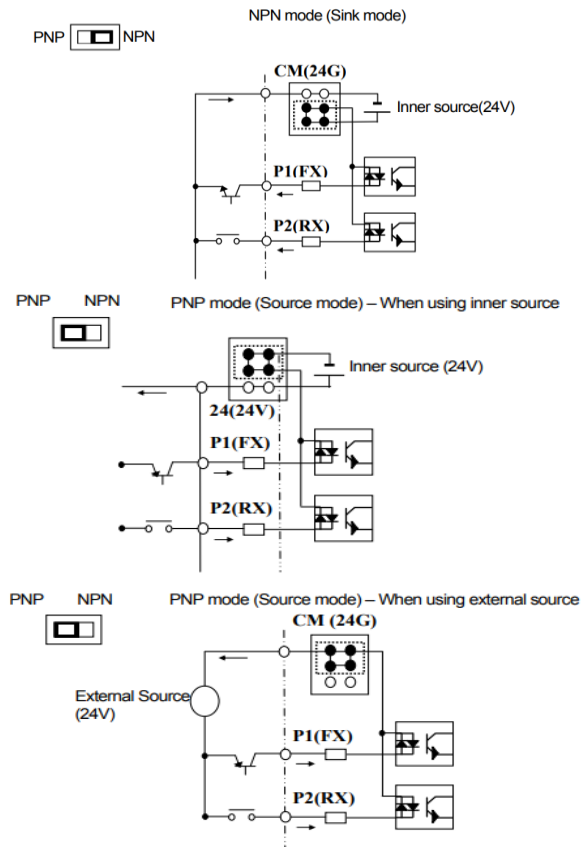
PNP NPN

NPN mode (Sink mode)

CM(24G)

Inner source(24V)

P1(FX)

P2(RX)

PNP NPN

PNP mode (Source mode) – When using inner source

Inner source (24V)

24(24V)

P1(FX)

P2(RX)

PNP NPN

PNP mode (Source mode) – When using external source

CM (24G)

External Source (24V)

P1(FX)

P2(RX)